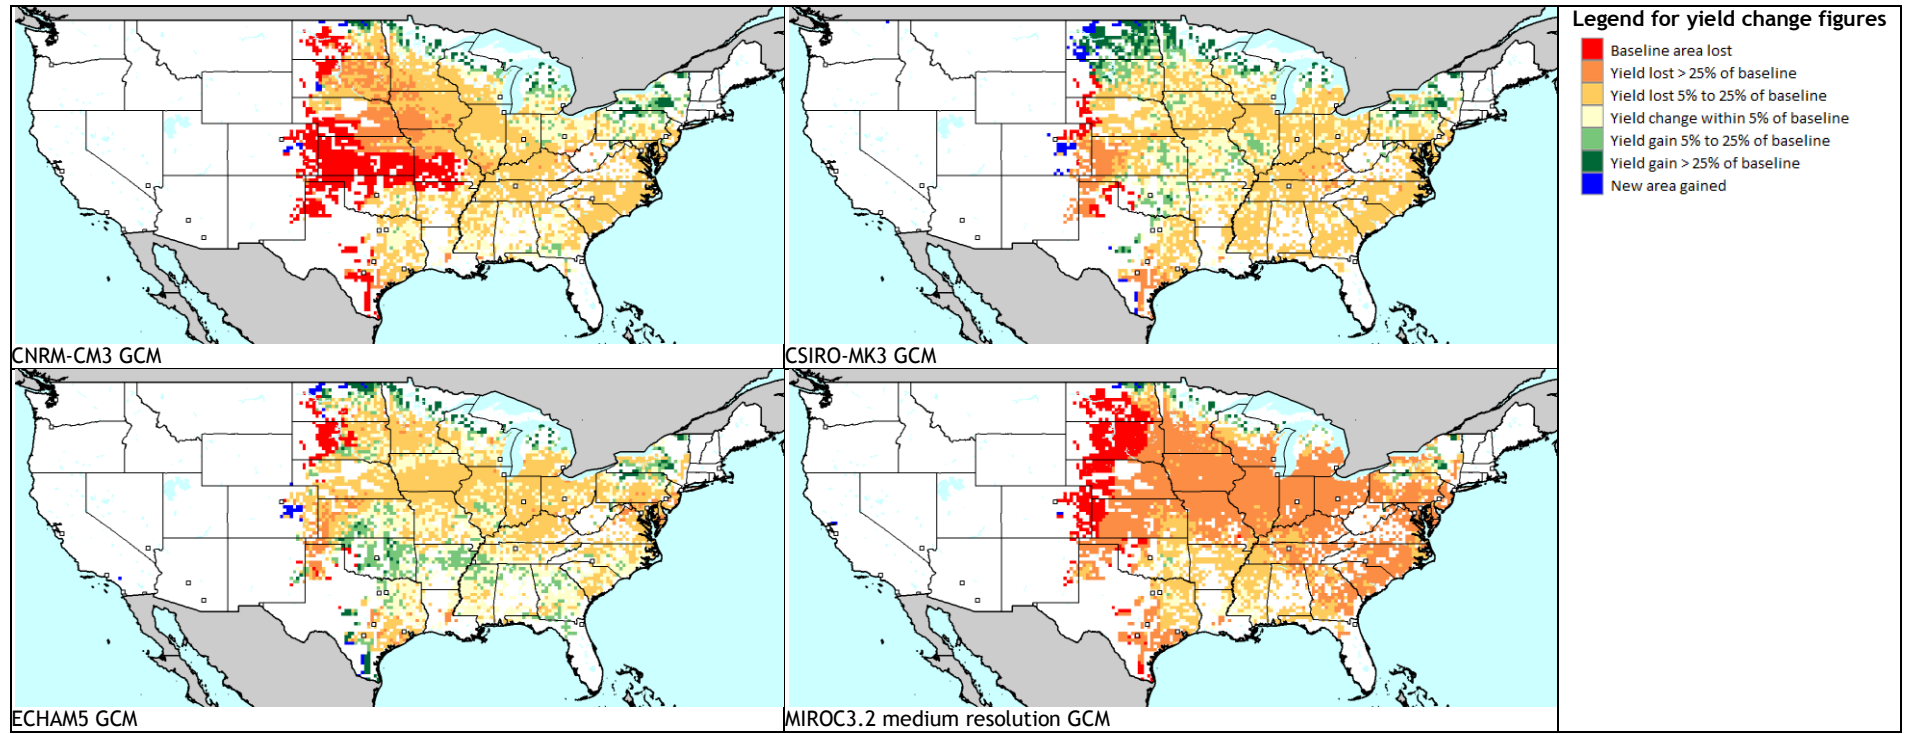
CNRM-CM3 GCM

CSIRO-MK3 GCM

Legend for yield change figures

Baseline area lost
Yield lost > 25% of baseline
Yield lost 5% to 25% of baseline
Yield change within 5% of baseline
Yield gain 5% to 25% of baseline
Yield gain > 25% of baseline
New area gained

ECHAM5 GCM

MIROC3.2 medium resolution GCM